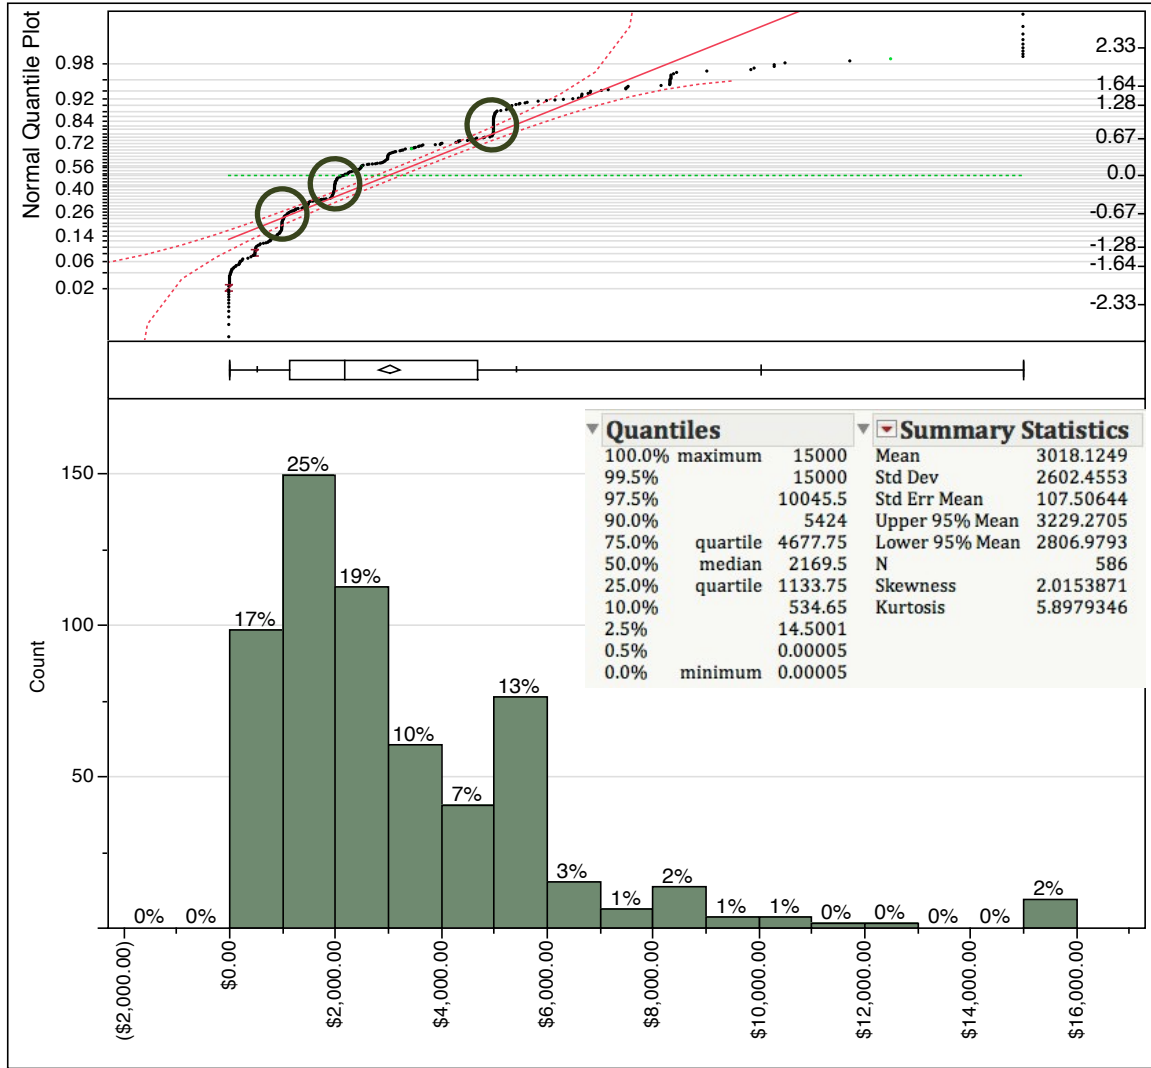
Normal Quantile Plot

0.98
0.92
0.84
0.72
0.56
0.40
0.26
0.14
0.06
0.02

2.33
1.64
1.28
0.67
0.0
-0.67
-1.28
-1.64
-2.33

Quantiles

| | | |
|---|---|---|
| 100.0% | maximum | 15000 |
| 99.5% | | 15000 |
| 97.5% | | 10045.5 |
| 90.0% | | 5424 |
| 75.0% | quartile | 4677.75 |
| 50.0% | median | 2169.5 |
| 25.0% | quartile | 1133.75 |
| 10.0% | | 534.65 |
| 2.5% | | 14.5001 |
| 0.5% | | 0.00005 |
| 0.0% | minimum | 0.00005 |

Summary Statistics

| | |
|---|---|
| Mean | 3018.1249 |
| Std Dev | 2602.4553 |
| Std Err Mean | 107.50644 |
| Upper 95% Mean | 3229.2705 |
| Lower 95% Mean | 2806.9793 |
| N | 586 |
| Skewness | 2.0153871 |
| Kurtosis | 5.8979346 |

Count
150
100
50

0% 0% 17% 25% 19% 10% 7% 13% 3% 1% 2% 1% 1% 0% 0% 0% 0% 2%

($2,000.00)
$0.00
$2,000.00
$4,000.00
$6,000.00
$8,000.00
$10,000.00
$12,000.00
$14,000.00
$16,000.00